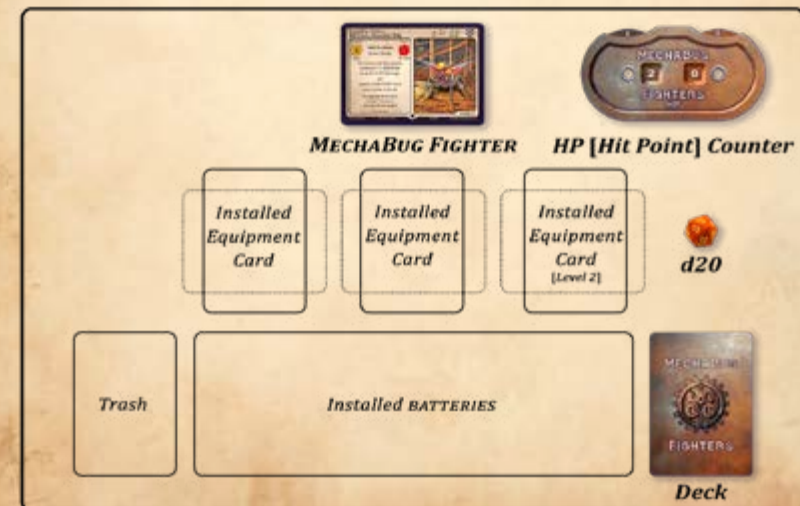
MECHABUG FIGHTER

MECHABUG FIGHTERS

HP [Hit Point] Counter

Installed Equipment Card

Installed Equipment Card

Installed Equipment Card [Level 2]

d20

Trash

Installed BATTERIES

MECHABUG FIGHTERS

Deck